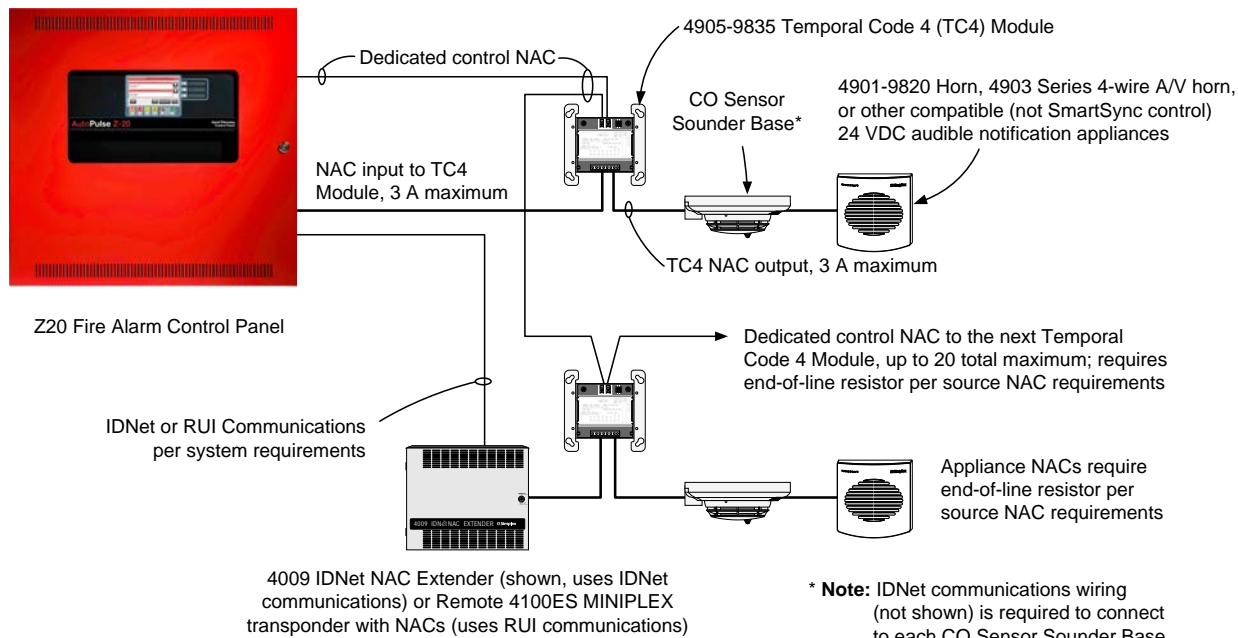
AutoPulse Z-20

Dedicated control NAC

4905-9835 Temporal Code 4 (TC4) Module

CO Sensor Sounder Base*

4901-9820 Horn, 4903 Series 4-wire A/V horn, or other compatible (not SmartSync control) 24 VDC audible notification appliances

NAC input to TC4 Module, 3 A maximum

TC4 NAC output, 3 A maximum

Z20 Fire Alarm Control Panel

Dedicated control NAC to the next Temporal Code 4 Module, up to 20 total maximum; requires end-of-line resistor per source NAC requirements

IDNet or RUI Communications per system requirements

4009 IDNet NAC EXTENDER

Appliance NACs require end-of-line resistor per source NAC requirements

4009 IDNet NAC Extender (shown, uses IDNet communications) or Remote 4100ES MINIPLEX transponder with NACs (uses RUI communications)

* **Note:** IDNet communications wiring (not shown) is required to connect to each CO Sensor Sounder Base